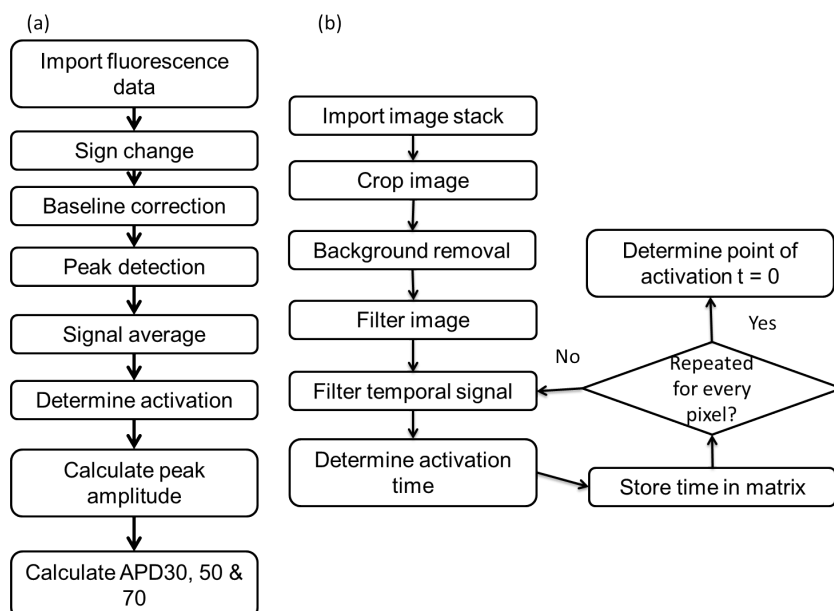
(a)

Import fluorescence data

Sign change

Baseline correction

Peak detection

Signal average

Determine activation

Calculate peak amplitude

Calculate APD30, 50 & 70

(b)

Import image stack

Crop image

Background removal

Filter image

Filter temporal signal

Determine activation time

Store time in matrix

Repeated for every pixel?

No

Yes

Determine point of activation t = 0